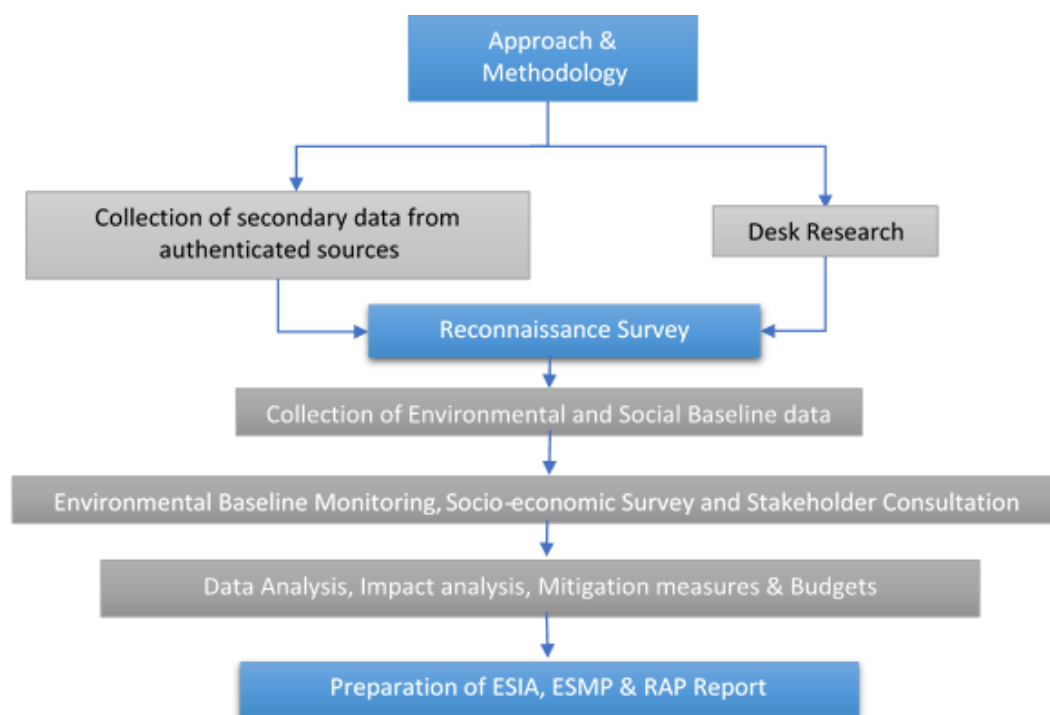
Approach & Methodology

Collection of secondary data from authenticated sources

Desk Research

Reconnaissance Survey

Collection of Environmental and Social Baseline data

Environmental Baseline Monitoring, Socio-economic Survey and Stakeholder Consultation

Data Analysis, Impact analysis, Mitigation measures & Budgets

Preparation of ESIA, ESMP & RAP Report